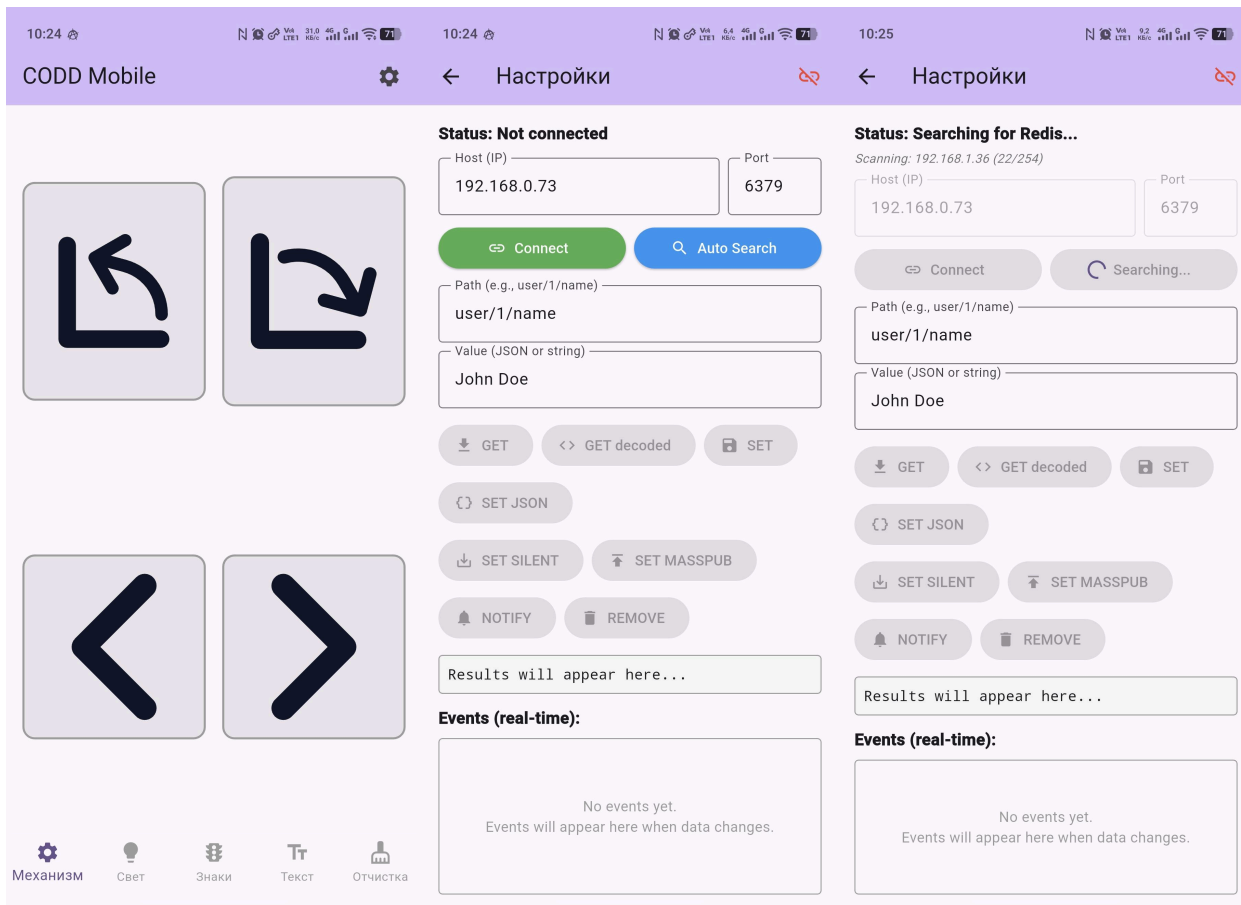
10:24 31,0 KB/c 4G 71

CODD Mobile

Механизм Свет Знаки Текст Отчистка

10:24 6,4 KB/c 4G 71

Настройки

Status: Not connected

Host (IP)
192.168.0.73

Port
6379

Connect
Auto Search

Path (e.g., user/1/name)
user/1/name

Value (JSON or string)
John Doe

GET
GET decoded
SET
SET JSON
SET SILENT
SET MASSPUB
NOTIFY
REMOVE

Results will appear here...

Events (real-time):

No events yet.
Events will appear here when data changes.

10:25 9,2 KB/c 4G 71

Настройки

Status: Searching for Redis...

Scanning: 192.168.1.36 (22/254)

Host (IP)
192.168.0.73

Port
6379

Connect
Searching...

Path (e.g., user/1/name)
user/1/name

Value (JSON or string)
John Doe

GET
GET decoded
SET
SET JSON
SET SILENT
SET MASSPUB
NOTIFY
REMOVE

Results will appear here...

Events (real-time):

No events yet.
Events will appear here when data changes.